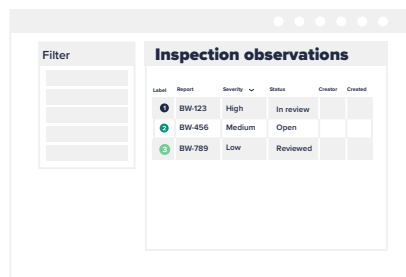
Filter

Inspection observations

| Label | Report | Severity | Status | Creator | Created |
|---|---|---|---|---|---|
| 1 | BW-123 | High | In review | | |
| 2 | BW-456 | Medium | Open | | |
| 3 | BW-789 | Low | Reviewed | | |